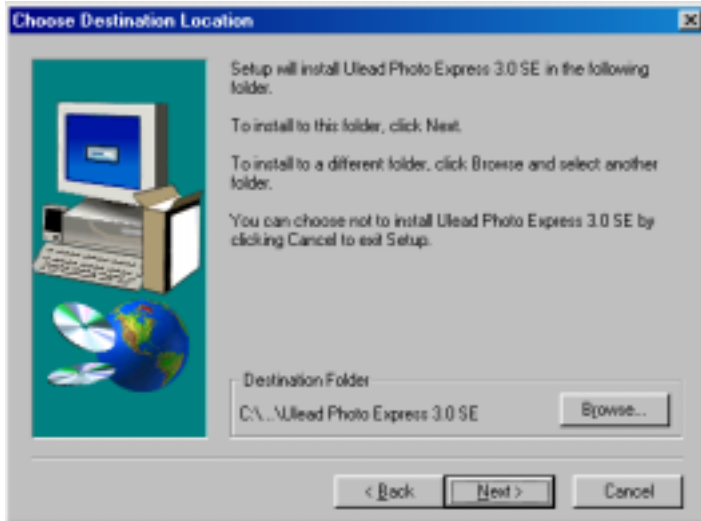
Choose Destination Location

Setup will install Ulead Photo Express 3.0 SE in the following folder.

To install to this folder, click Next.

To install to a different folder, click Browse and select another folder.

You can choose not to install Ulead Photo Express 3.0 SE by clicking Cancel to exit Setup.

Destination Folder

C:\...\Ulead Photo Express 3.0 SE

Browse...

< Back

Next >

Cancel